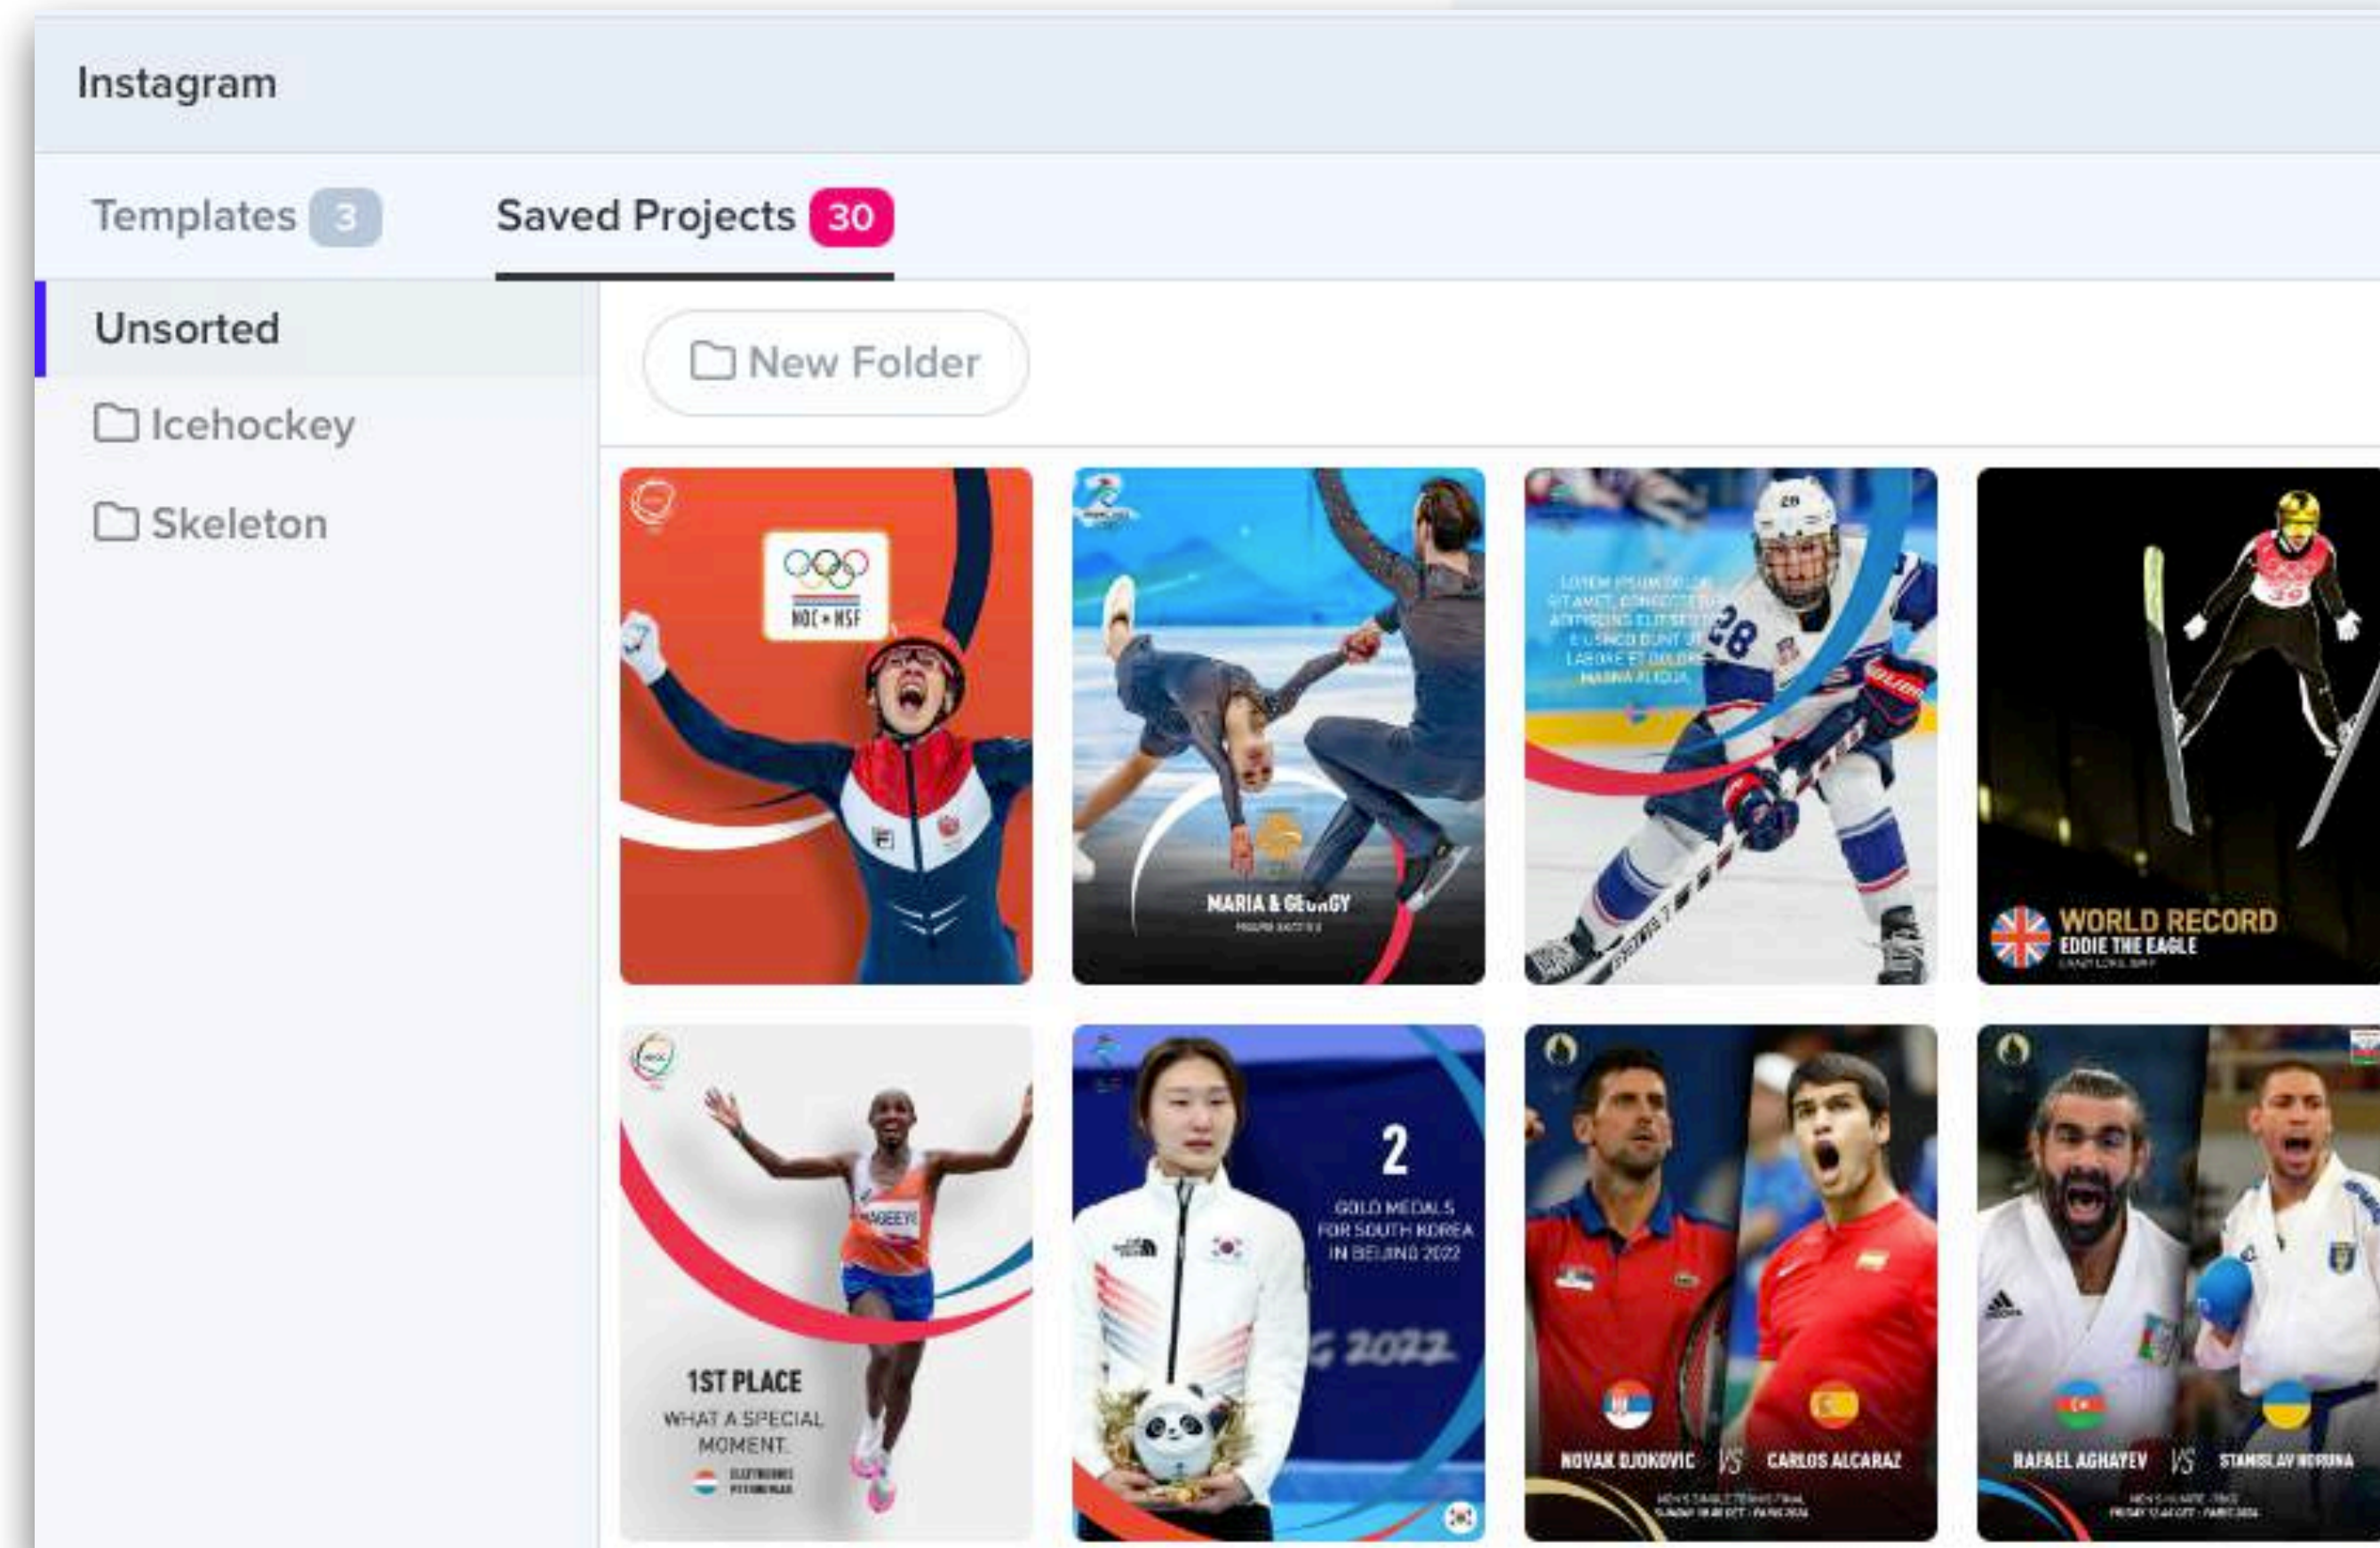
Instagram

Templates 3

Saved Projects 30

Unsorted

Icehockey

Skeleton

New Folder

NOC * NSF

MARIA & GEORGY

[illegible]

LOREM IPSUM DOLOR SIT AMET, CONSECTETUR ADIPISCING ELIT SED DO EIUSMOD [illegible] LABORE ET DOLORE MAGNA ALIQUA.

28

WORLD RECORD
EDDIE THE EAGLE
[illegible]

1ST PLACE
WHAT A SPECIAL MOMENT
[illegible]

2
GOLD MEDALS FOR SOUTH KOREA IN BEIJING 2022

2022

NOVAK DJOKOVIC VS CARLOS ALCARAZ
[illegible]

RAFAEL AGHAYEV VS STANISLAV HORUNA
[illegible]